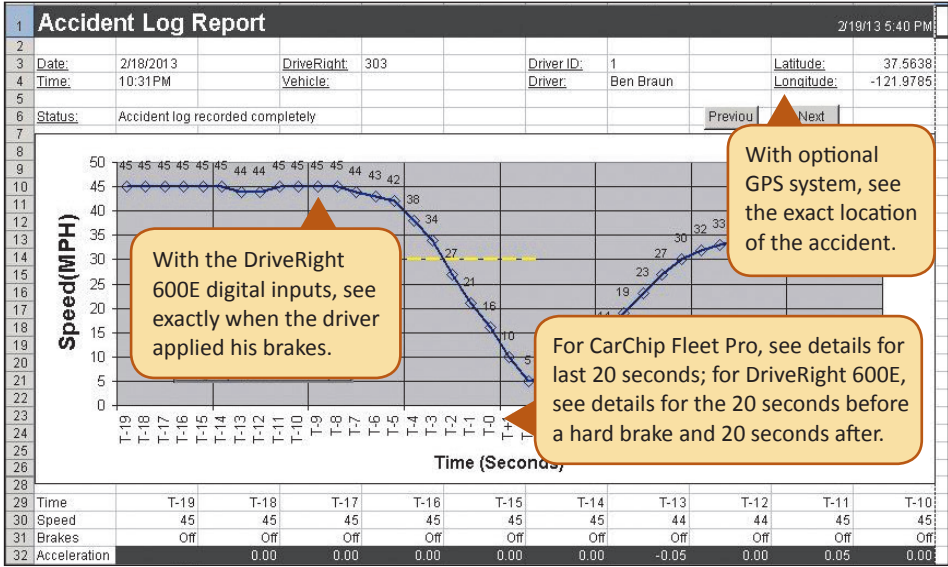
1 Accident Log Report 2/19/13 5:40 PM
2
3 Date: 2/18/2013 DriveRight: 303 Driver ID: 1 Latitude: 37.5638
4 Time: 10:31PM Vehicle: Driver: Ben Braun Longitude: -121.9785
5
6 Status: Accident log recorded completely Previou Next
7

With optional GPS system, see the exact location of the accident.

With the DriveRight 600E digital inputs, see exactly when the driver applied his brakes.

For CarChip Fleet Pro, see details for last 20 seconds; for DriveRight 600E, see details for the 20 seconds before a hard brake and 20 seconds after.

Speed(MPH)
50 45 40 35 30 25 20 15 10 5 0
45 45 45 45 45 45 44 44 45 45 45 45 44 43 42 38 34 27 21 16 10 5 19 23 27 30 32 33
T-19 T-18 T-17 T-16 T-15 T-14 T-13 T-12 T-11 T-10 T-9 T-8 T-7 T-6 T-5 T-4 T-3 T-2 T-1 T-0 T+
Time (Seconds)

| 29 Time | T-19 | T-18 | T-17 | T-16 | T-15 | T-14 | T-13 | T-12 | T-11 | T-10 |
|---|---|---|---|---|---|---|---|---|---|---|
| 30 Speed | 45 | 45 | 45 | 45 | 45 | 45 | 44 | 44 | 45 | 45 |
| 31 Brakes | Off | Off | Off | Off | Off | Off | Off | Off | Off | Off |
| 32 Acceleration | 0.00 | 0.00 | 0.00 | 0.00 | 0.00 | 0.00 | -0.05 | 0.00 | 0.05 | 0.00 |